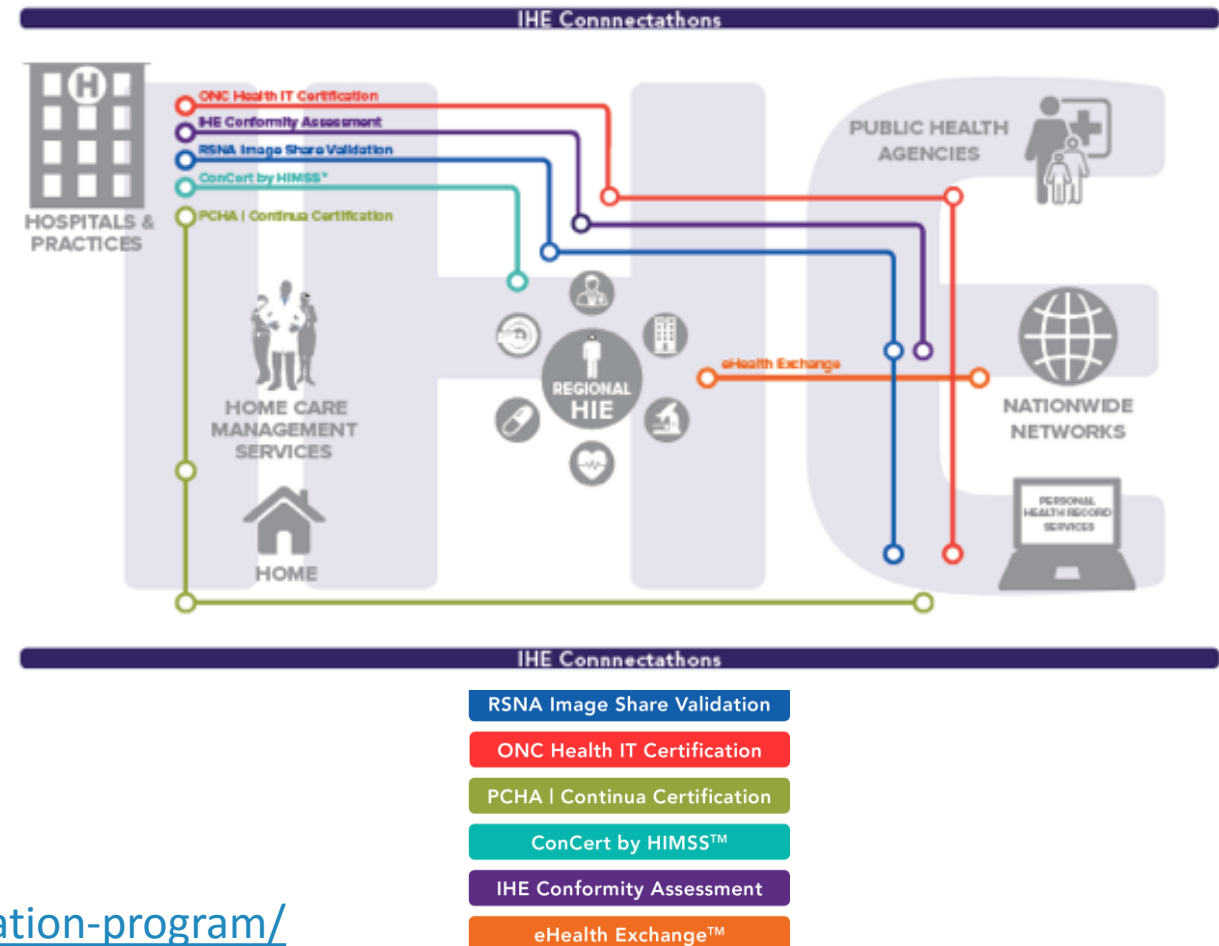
IHE Connnectathons

ONC Health IT Certification
IHE Conformity Assessment
RSNA Image Share Validation
ConCert by HIMSS™
PCHA | Continua Certification

HOSPITALS & PRACTICES

PUBLIC HEALTH AGENCIES

REGIONAL HIE

eHealth Exchange

NATIONWIDE NETWORKS

HOME CARE MANAGEMENT SERVICES

HOME

PERSONAL HEALTH RECORD SERVICES

IHE Connnectathons

RSNA Image Share Validation
ONC Health IT Certification
PCHA | Continua Certification
ConCert by HIMSS™
IHE Conformity Assessment
eHealth Exchange™

ation-program/